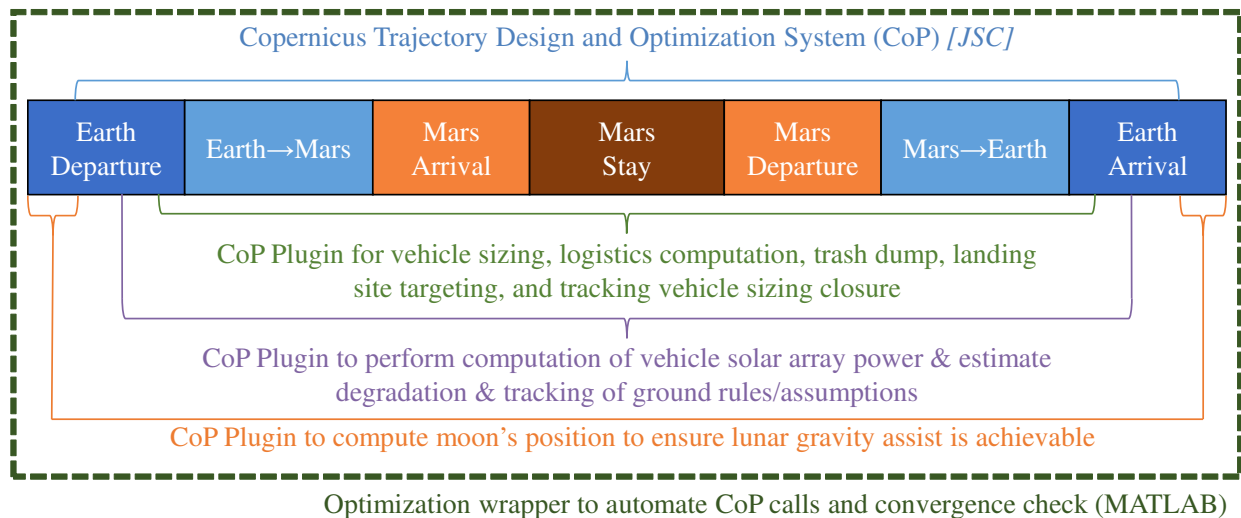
Copernicus Trajectory Design and Optimization System (CoP) *[JSC]*

| Earth Departure | Earth→Mars | Mars Arrival | Mars Stay | Mars Departure | Mars→Earth | Earth Arrival |
|---|---|---|---|---|---|---|

CoP Plugin for vehicle sizing, logistics computation, trash dump, landing site targeting, and tracking vehicle sizing closure

CoP Plugin to perform computation of vehicle solar array power & estimate degradation & tracking of ground rules/assumptions

CoP Plugin to compute moon's position to ensure lunar gravity assist is achievable

Optimization wrapper to automate CoP calls and convergence check (MATLAB)